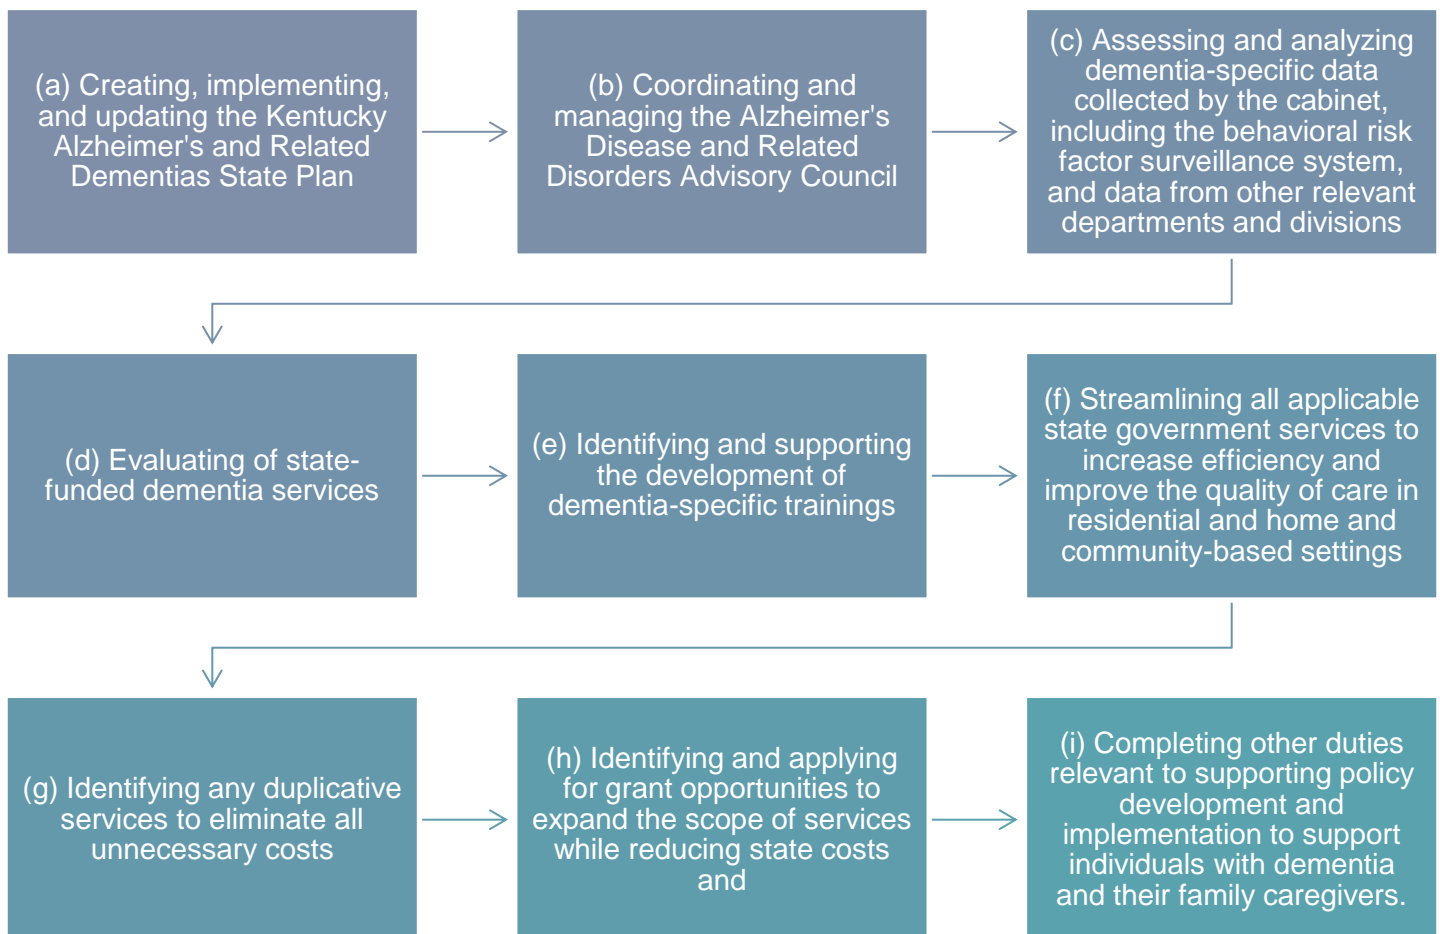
(a) Creating, implementing, and updating the Kentucky Alzheimer's and Related Dementias State Plan

(b) Coordinating and managing the Alzheimer's Disease and Related Disorders Advisory Council

(c) Assessing and analyzing dementia-specific data collected by the cabinet, including the behavioral risk factor surveillance system, and data from other relevant departments and divisions

(d) Evaluating of state-funded dementia services

(e) Identifying and supporting the development of dementia-specific trainings

(f) Streamlining all applicable state government services to increase efficiency and improve the quality of care in residential and home and community-based settings

(g) Identifying any duplicative services to eliminate all unnecessary costs

(h) Identifying and applying for grant opportunities to expand the scope of services while reducing state costs and

(i) Completing other duties relevant to supporting policy development and implementation to support individuals with dementia and their family caregivers.